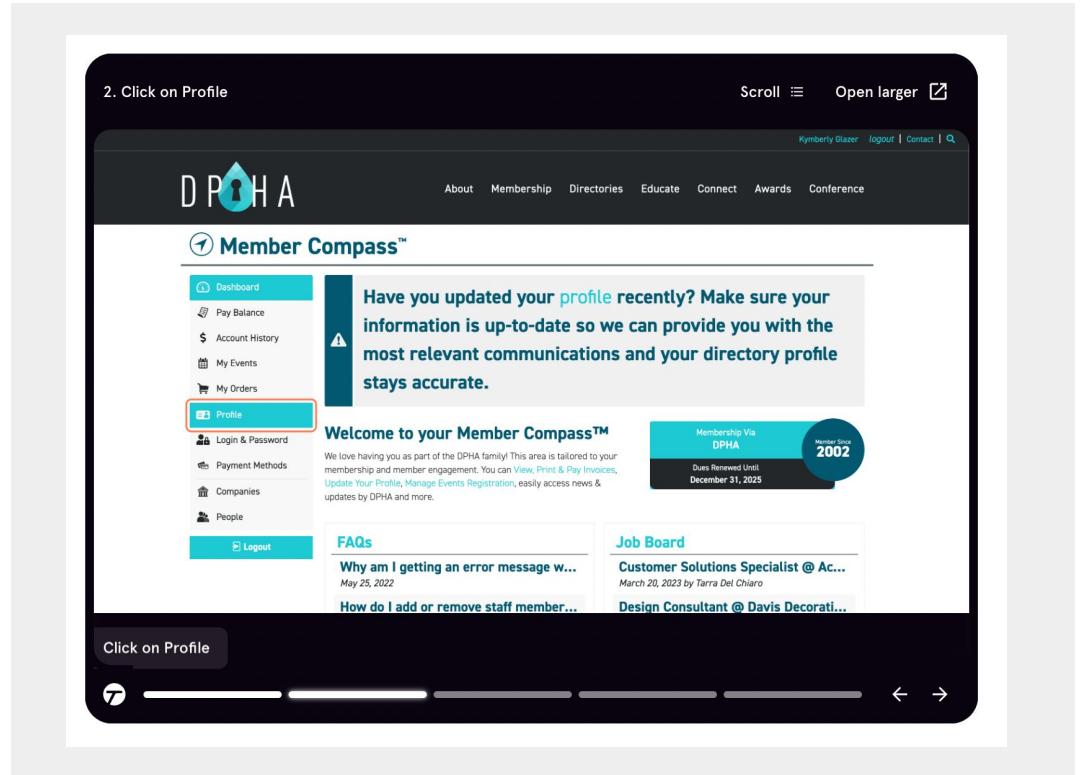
2. Click on Profile

Scroll

Open larger

Kymberly Glazer logout | Contact |

DPHA

About Membership Directories Educate Connect Awards Conference

Member Compass™

Dashboard
Pay Balance
Account History
My Events
My Orders
Profile
Login & Password
Payment Methods
Companies
People

Logout

Have you updated your profile recently? Make sure your information is up-to-date so we can provide you with the most relevant communications and your directory profile stays accurate.

Welcome to your Member Compass™

We love having you as part of the DPHA family! This area is tailored to your membership and member engagement. You can View, Print & Pay Invoices, Update Your Profile, Manage Events Registration, easily access news & updates by DPHA and more.

Membership Via
DPHA
Dues Renewed Until
December 31, 2025

Member Since
2002

FAQs

Why am I getting an error message w...
May 25, 2022

How do I add or remove staff member...

Job Board

Customer Solutions Specialist @ Ac...
March 20, 2023 by Tarra Del Chiaro

Design Consultant @ Davis Decorati...

Click on Profile